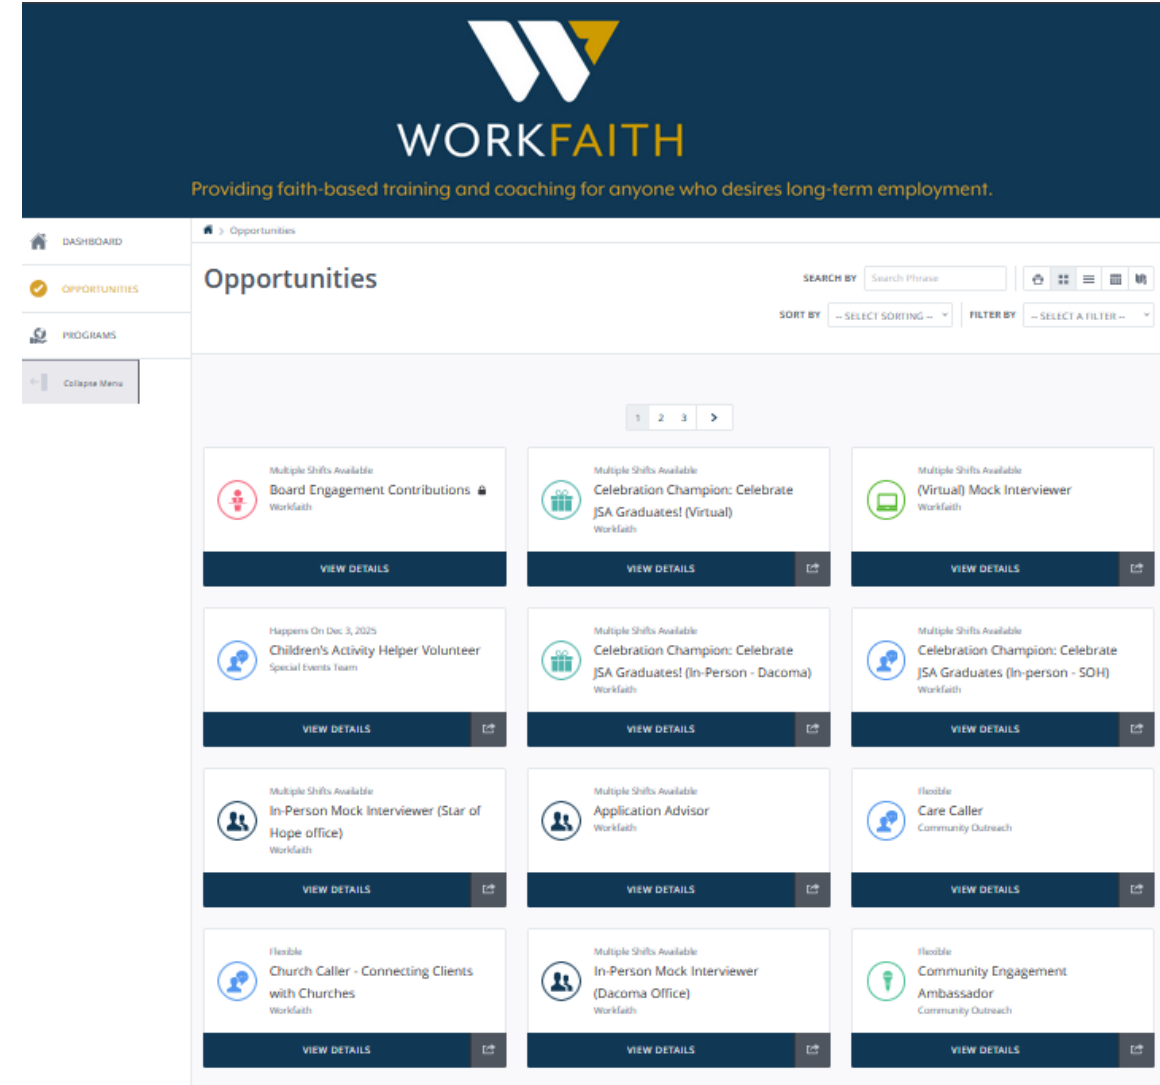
WORKFAITH

Providing faith-based training and coaching for anyone who desires long-term employment.

DASHBOARD

OPPORTUNITIES

PROGRAMS

Collapse Menu

Opportunities

Opportunities

SEARCH BY Search Phrase

SORT BY -- SELECT SORTING -- FILTER BY -- SELECT A FILTER --

1 2 3 >

Multiple Shifts Available
Board Engagement Contributions
Workfaith
VIEW DETAILS

Multiple Shifts Available
Celebration Champion: Celebrate JSA Graduates! (Virtual)
Workfaith
VIEW DETAILS

Multiple Shifts Available
(Virtual) Mock Interviewer
Workfaith
VIEW DETAILS

Happens On Dec 3, 2025
Children's Activity Helper Volunteer
Special Events Team
VIEW DETAILS

Multiple Shifts Available
Celebration Champion: Celebrate JSA Graduates! (In-Person - Dacoma)
Workfaith
VIEW DETAILS

Multiple Shifts Available
Celebration Champion: Celebrate JSA Graduates (In-person - SOH)
Workfaith
VIEW DETAILS

Multiple Shifts Available
In-Person Mock Interviewer (Star of Hope office)
Workfaith
VIEW DETAILS

Multiple Shifts Available
Application Advisor
Workfaith
VIEW DETAILS

Flexible
Care Caller
Community Outreach
VIEW DETAILS

Flexible
Church Caller - Connecting Clients with Churches
Workfaith
VIEW DETAILS

Multiple Shifts Available
In-Person Mock Interviewer (Dacoma Office)
Workfaith
VIEW DETAILS

Flexible
Community Engagement Ambassador
Community Outreach
VIEW DETAILS